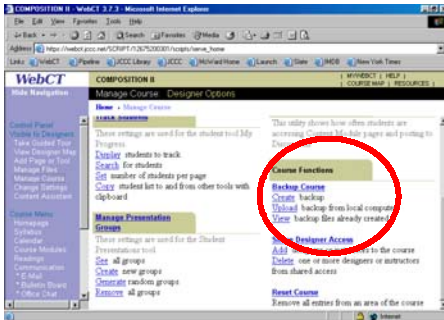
COMPOSITION II - WebCT 3.7.3 - Microsoft Internet Explorer

File Edit View Favorites Tools Help

Back Search Favorites Media

Address https://webct.jccc.net/SCRIPT/12675200301/scripts/serve_home

Links WebCT Pipeline JCCC Library JCCC McVand Home Launch State IMDB New York Times

WebCT

Hide Navigation

COMPOSITION II

MYWEBCT | HELP | COURSE MAP | RESOURCES |

Manage Course Designer Options

Home › Manage Course

Control Panel
Visible to Designer
Take Guided Tour
View Designer Map
Add Page or Tool
Manage Files
Manage Course
Change Settings
Content Assistant

Course Menu
Homepage
Syllabus
Calendar
Course Modules
Readings
Communication
* E-Mail
* Bulletin Board
* Office Chat

Track Students
These settings are used for the student tool My Progress
Display students to track
Search for students
Set number of students per page
Copy student list to and from other tools with clipboard

Manage Presentation Groups
These settings are used for the Student Presentation tool
See all groups
Create new groups
Generate random groups
Remove all groups

This utility shows how often students are accessing Content Module pages and posting to Discussions

Course Functions
Backup Course
Create backup
Upload backup from local computer
View backup files already created

Share Designer Access
Add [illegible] to the course
Delete one or more designers or instructors from shared access

Reset Course
Remove all entries from an area of the course

Internet